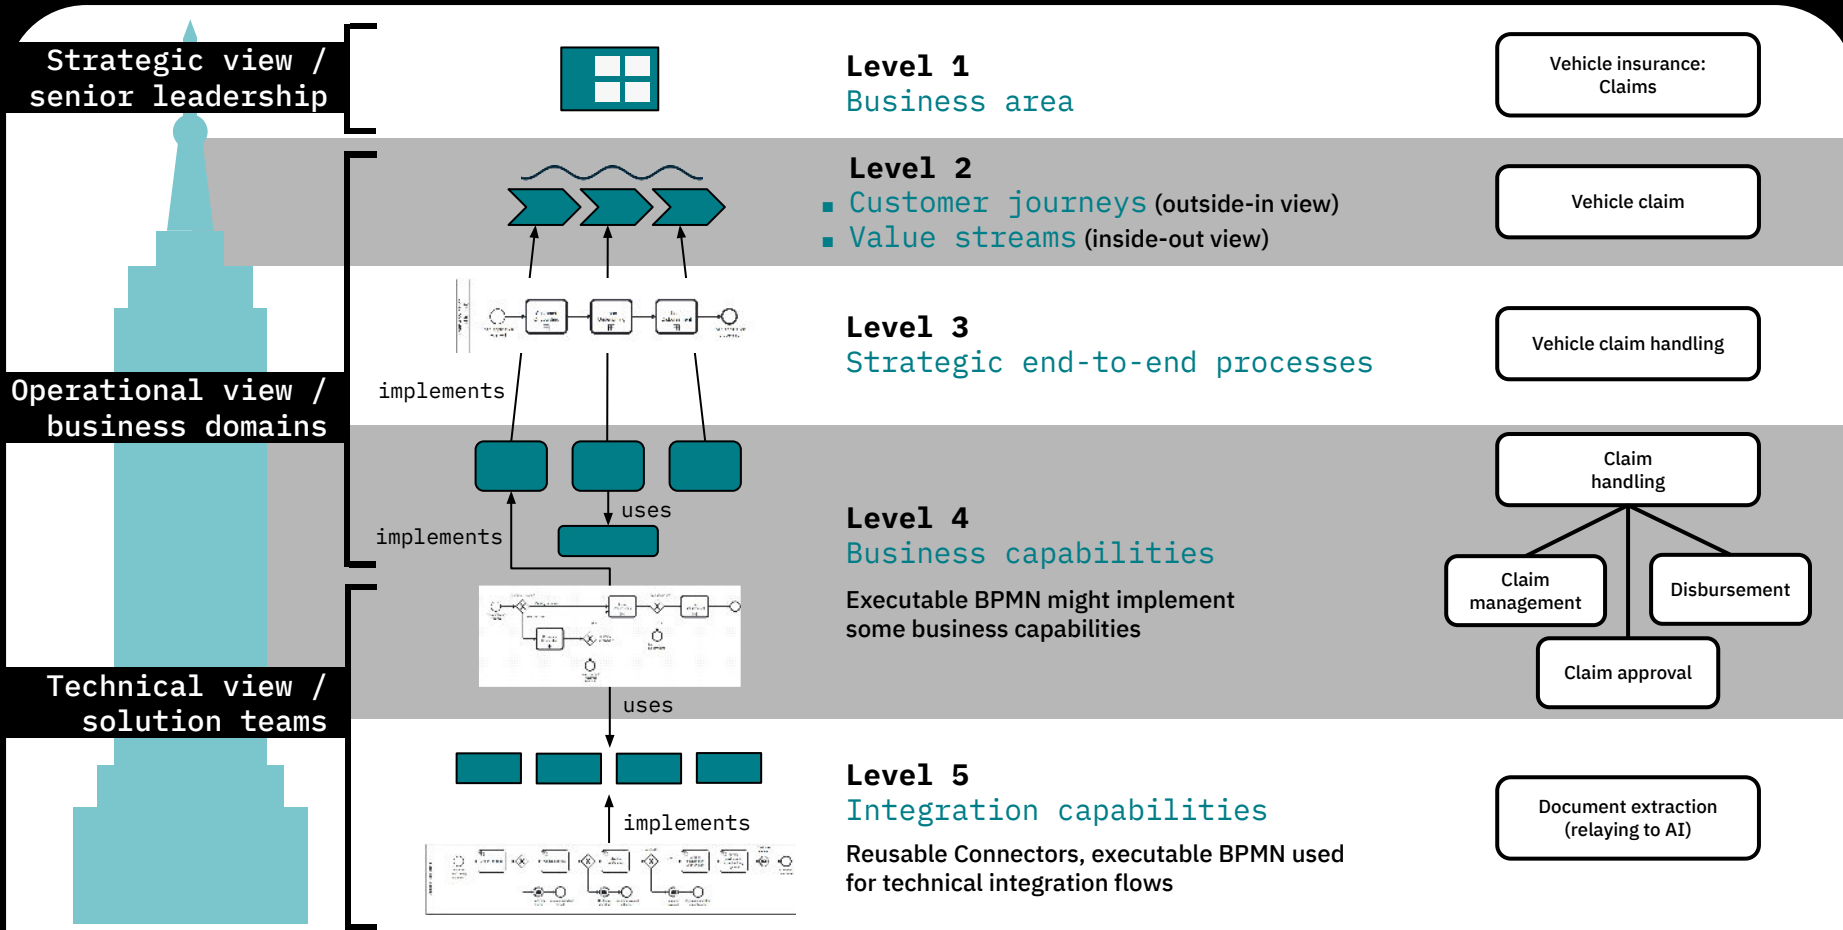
Strategic view / senior leadership

Operational view / business domains

Technical view / solution teams

Level 1
Business area

Vehicle insurance: Claims

Level 2
■ Customer journeys (outside-in view)
■ Value streams (inside-out view)

Vehicle claim

implements

Level 3
Strategic end-to-end processes

Vehicle claim handling

uses

implements

Level 4
Business capabilities

Executable BPMN might implement some business capabilities

Claim handling

Claim management

Disbursement

Claim approval

uses

implements

Level 5
Integration capabilities

Reusable Connectors, executable BPMN used for technical integration flows

Document extraction (relaying to AI)